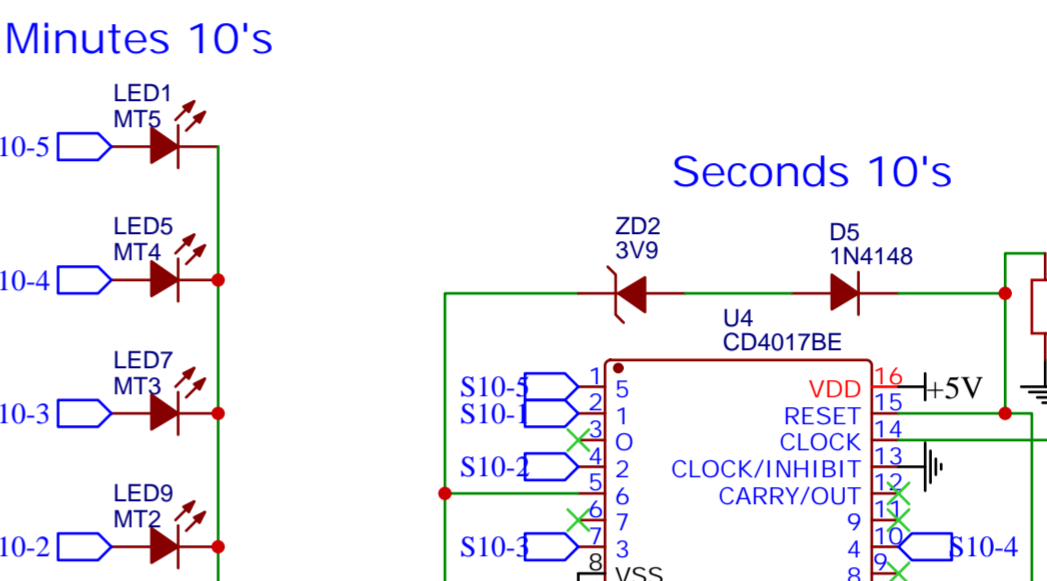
Minutes 10's

LED1
MT5
10-5

LED5
MT4
10-4

LED7
MT3
10-3

LED9
MT2
10-2

Seconds 10's

ZD2
3V9

D5
1N4148

U4
CD4017BE

S10-5 1 5
S10-1 2 1
3 O
S10-2 4 2
5 6
6 7
S10-3 7 3
8 VSS

VDD 16 +5V
RESET 15
CLOCK 14
CLOCK/INHIBIT 13
CARRY/OUT 12
9 11
4 10 S10-4
8 9